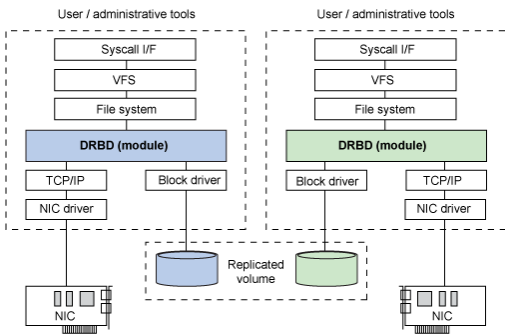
User / administrative tools

Syscall I/F

VFS

File system

DRBD (module)

TCP/IP

Block driver

NIC driver

NIC

User / administrative tools

Syscall I/F

VFS

File system

DRBD (module)

Block driver

TCP/IP

NIC driver

NIC

Replicated volume